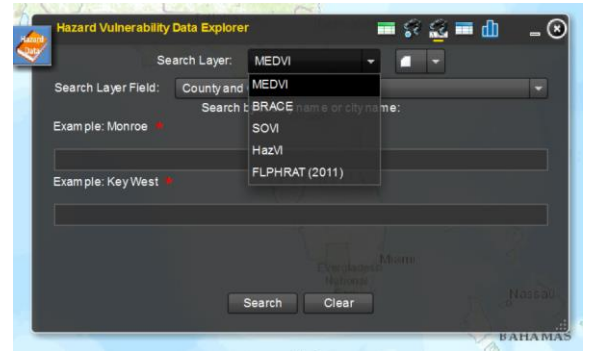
Hazard Data

Hazard Vulnerability Data Explorer

Search Layer: MEDVI

MEDVI
BRACE
SOVI
HazVI
FLPHRAT (2011)

Search Layer Field: County and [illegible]

Search b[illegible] name or city name:

Example: Monroe *

Example: Key West *

Everglades National

Miami

Nassau

BAHAMAS

Search Clear